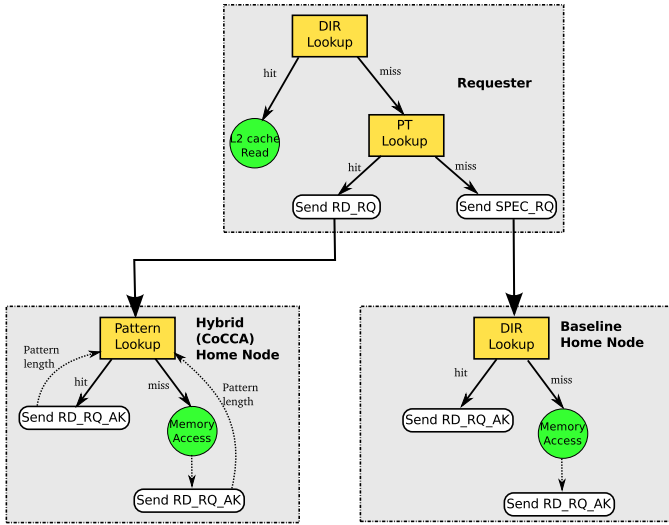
DIR Lookup

hit

miss

Requester

L2 cache Read

PT Lookup

hit

miss

Send RD_RQ

Send SPEC_RQ

Pattern Lookup

Hybrid (CoCCA) Home Node

Pattern length

hit

miss

Pattern length

Send RD_RQ_AK

Memory Access

Send RD_RQ_AK

DIR Lookup

Baseline Home Node

hit

miss

Send RD_RQ_AK

Memory Access

Send RD_RQ_AK